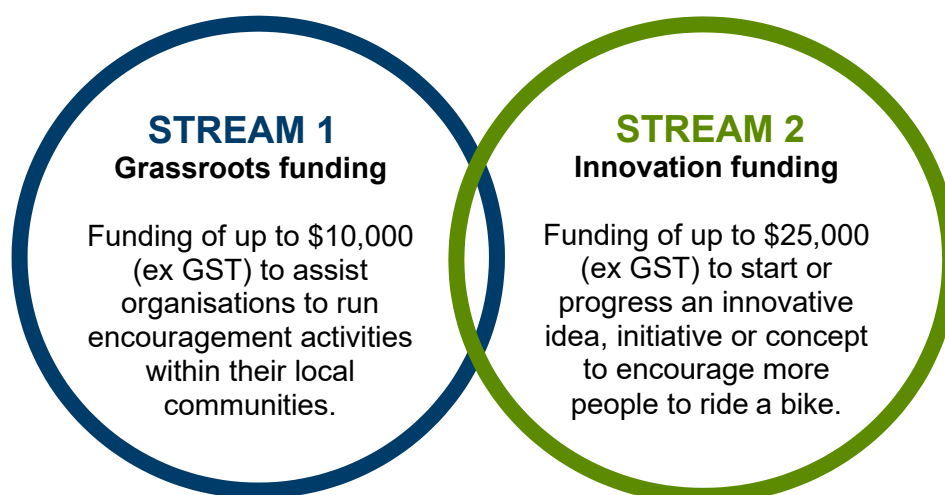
STREAM 1
Grassroots funding

Funding of up to \$10,000 (ex GST) to assist organisations to run encouragement activities within their local communities.

STREAM 2
Innovation funding

Funding of up to \$25,000 (ex GST) to start or progress an innovative idea, initiative or concept to encourage more people to ride a bike.